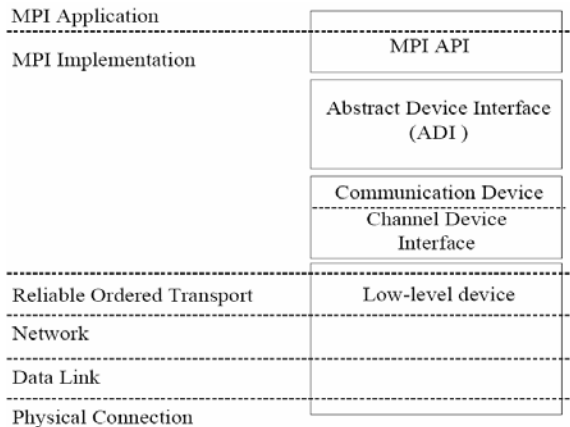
MPI Application

MPI Implementation

MPI API

Abstract Device Interface (ADI )

Communication Device

Channel Device Interface

Reliable Ordered Transport

Low-level device

Network

Data Link

Physical Connection